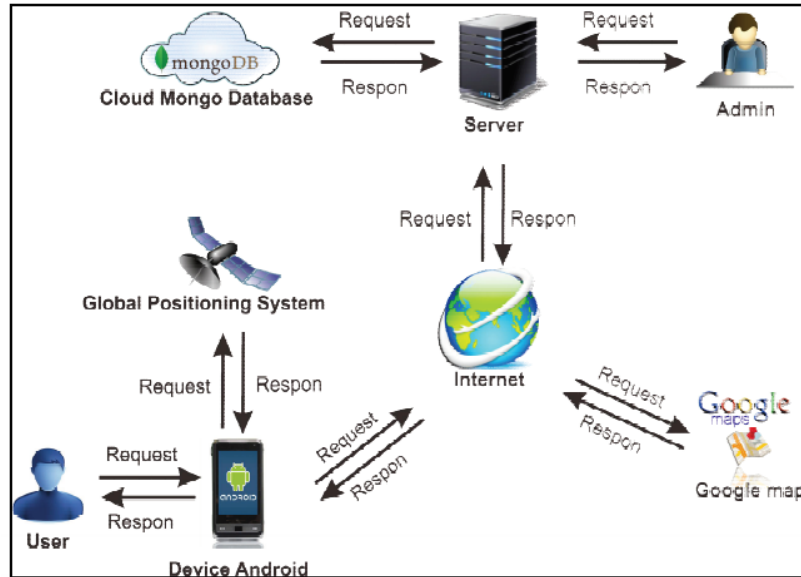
mongoDB
Cloud Mongo Database

Request

Respon

Server

Request

Respon

Admin

Request

Respon

Global Positioning System

Request

Respon

Internet

Request

Respon

Google maps

Google map

Request

Respon

Request

Respon

User

ANDROID

Device Android